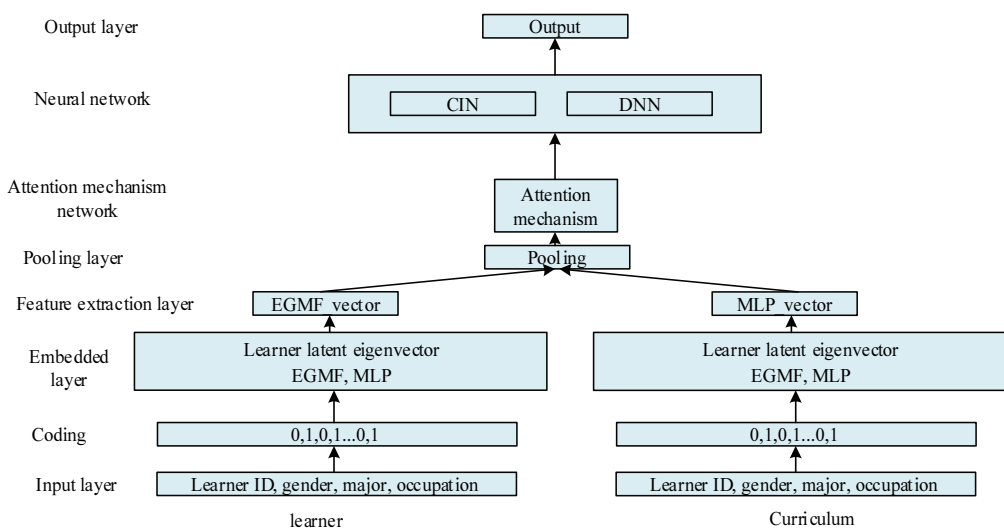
Output layer

Output

Neural network

CIN

DNN

Attention mechanism network

Attention mechanism

Pooling layer

Pooling

Feature extraction layer

EGMF_vector

MLP_vector

Embedded layer

Learner latent eigenvector EGMF, MLP

Learner latent eigenvector EGMF, MLP

Coding

0,1,0,1...0,1

0,1,0,1...0,1

Input layer

Learner ID, gender, major, occupation

Learner ID, gender, major, occupation

learner

Curriculum